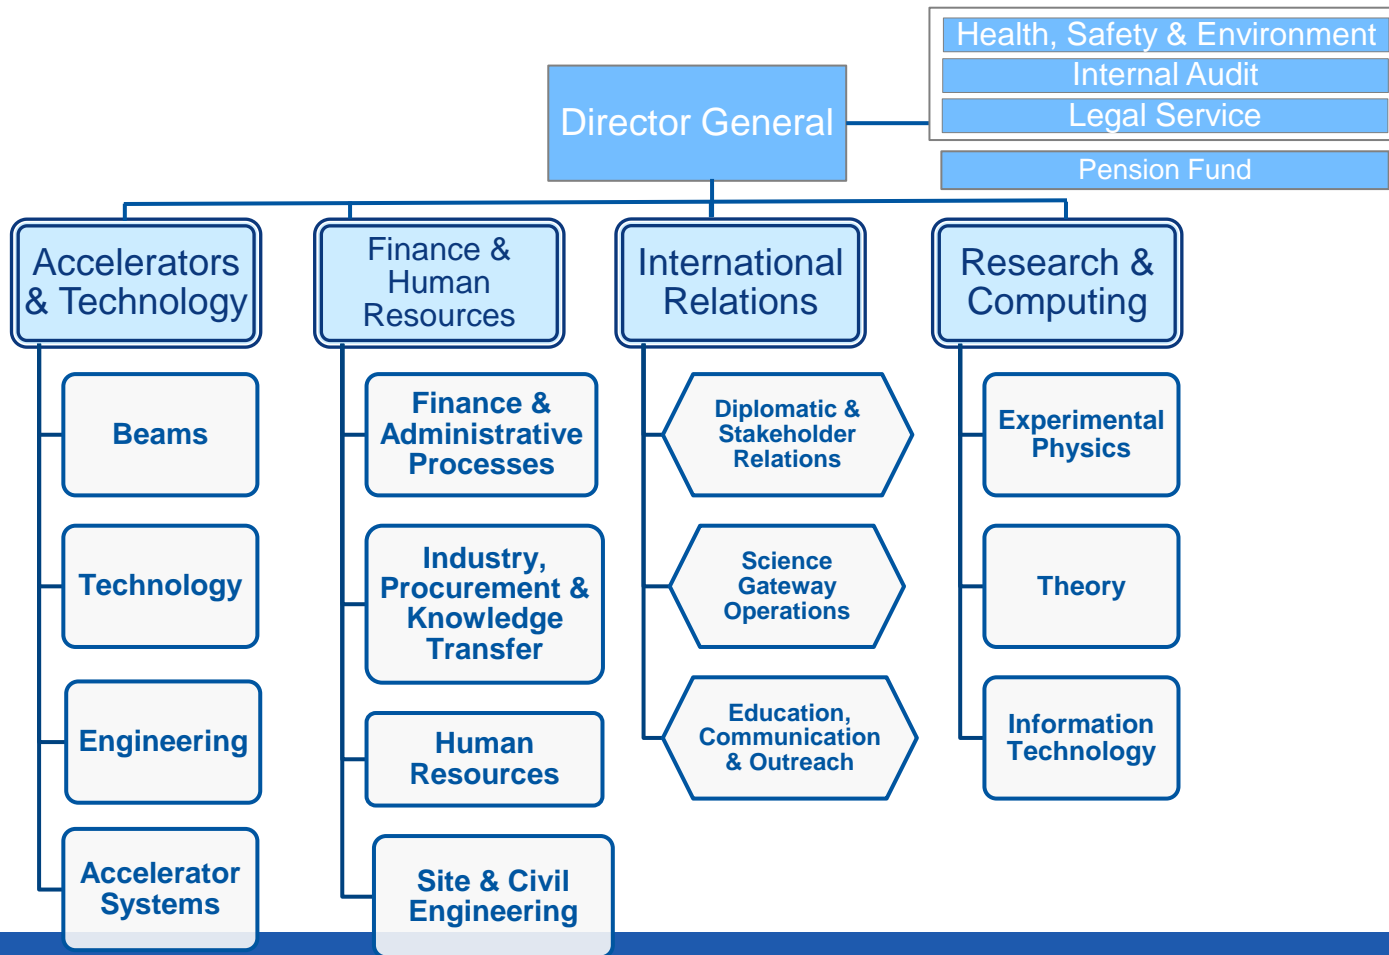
Health, Safety & Environment
Internal Audit
Legal Service
Pension Fund

Director General

Accelerators & Technology
Beams
Technology
Engineering
Accelerator Systems

Finance & Human Resources
Finance & Administrative Processes
Industry, Procurement & Knowledge Transfer
Human Resources
Site & Civil Engineering

International Relations
Diplomatic & Stakeholder Relations
Science Gateway Operations
Education, Communication & Outreach

Research & Computing
Experimental Physics
Theory
Information Technology